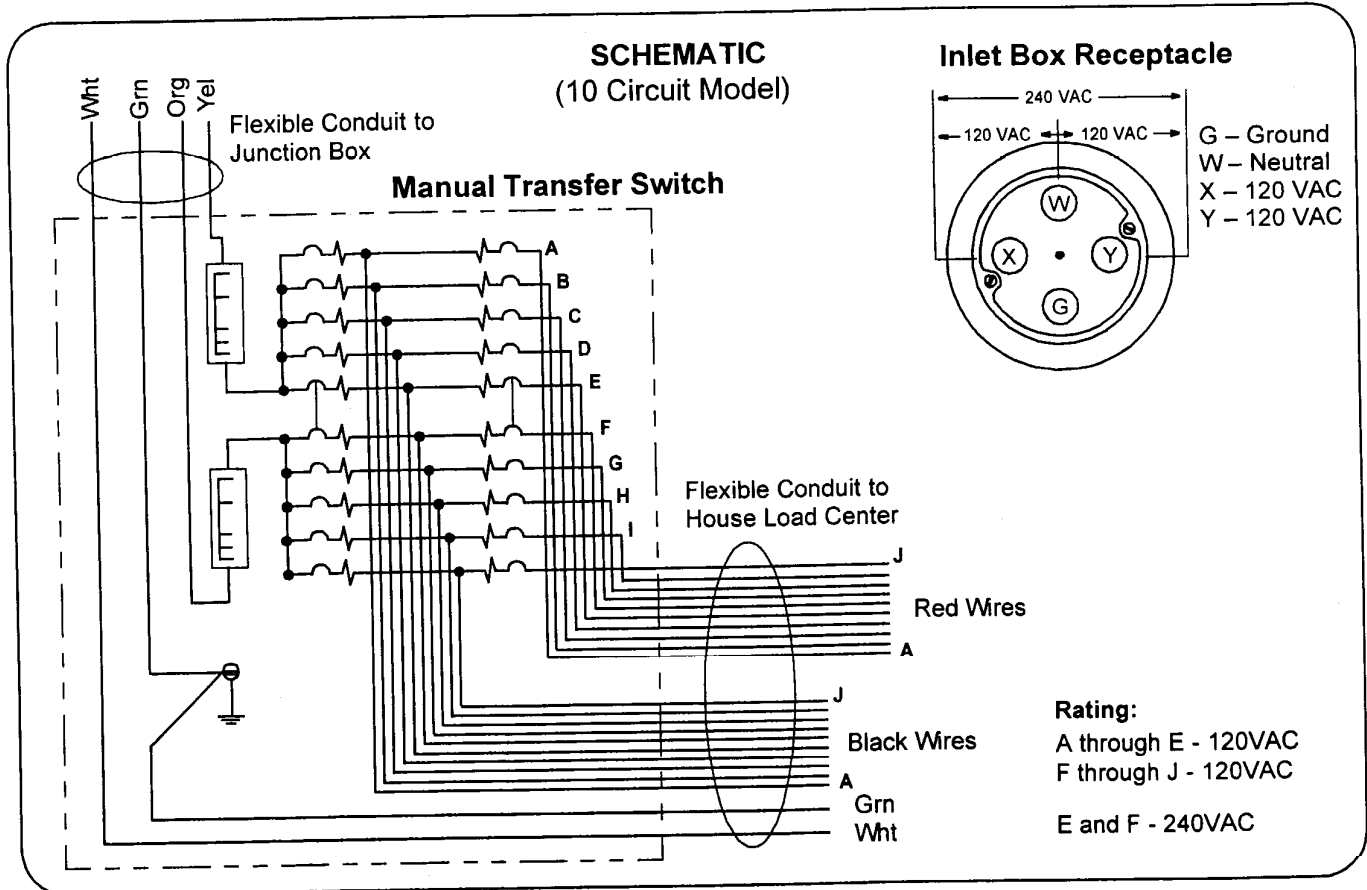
SCHEMATIC
(10 Circuit Model)

Inlet Box Receptacle

240 VAC
120 VAC
120 VAC
G – Ground
W – Neutral
X – 120 VAC
Y – 120 VAC

W
X
Y
G

Wht
Grn
Org
Yel

Flexible Conduit to Junction Box

Manual Transfer Switch

A
B
C
D
E
F
G
H
I

Flexible Conduit to House Load Center

J
Red Wires
A

J
Black Wires
A
Grn
Wht

Rating:
A through E - 120VAC
F through J - 120VAC

E and F - 240VAC